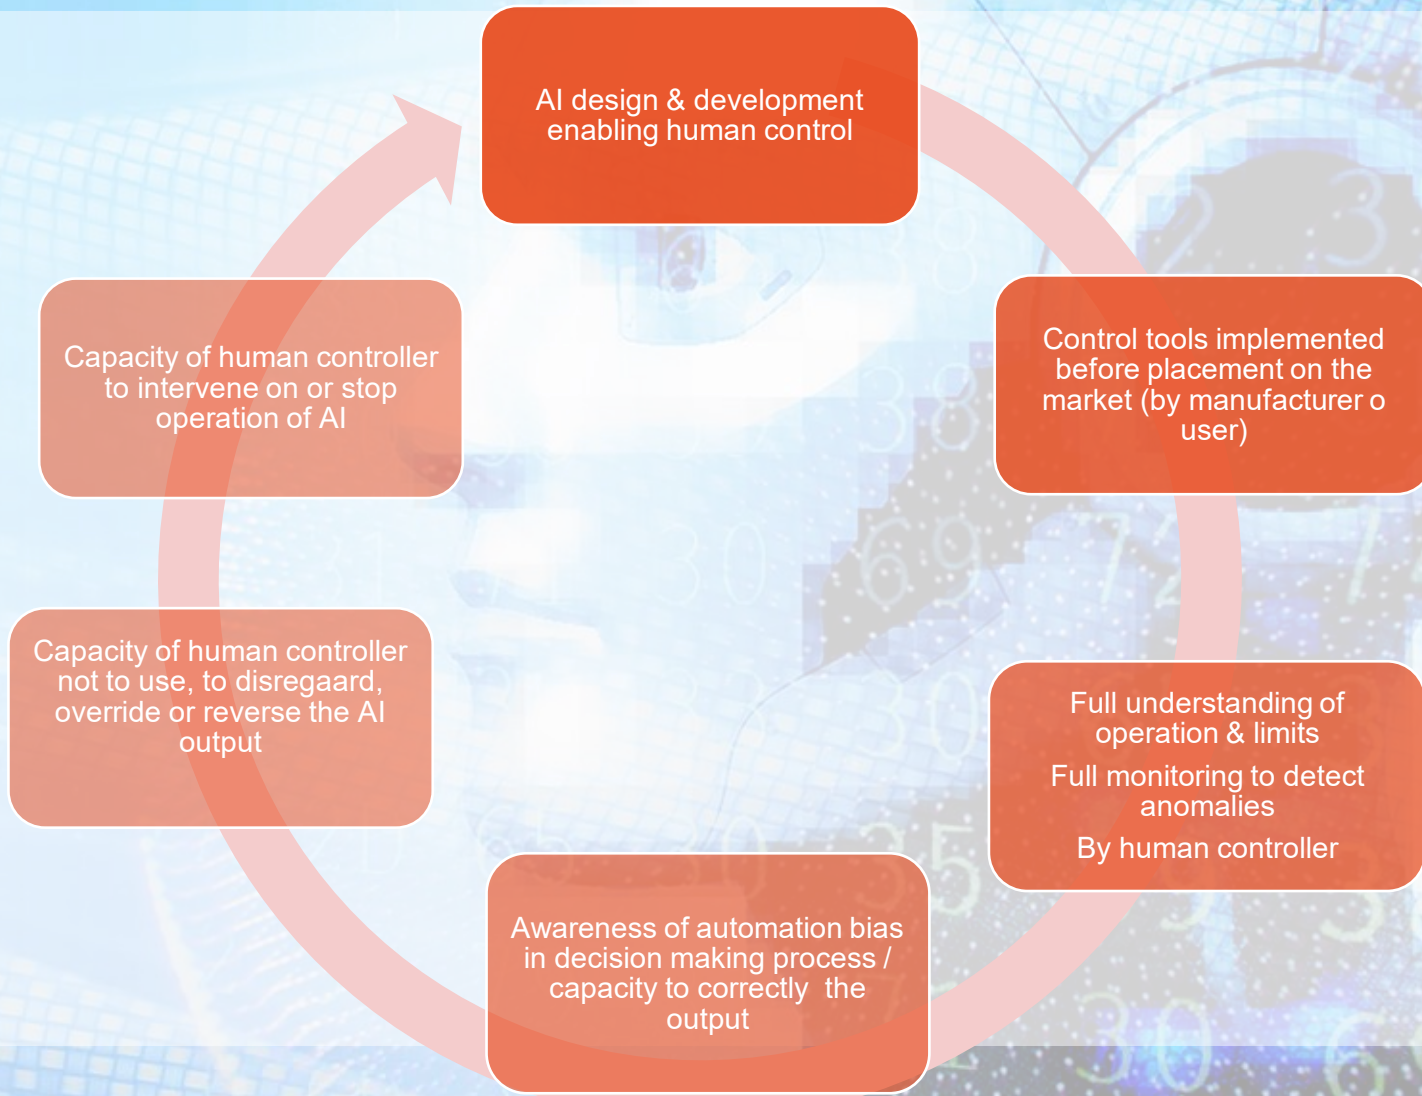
AI design & development enabling human control

Control tools implemented before placement on the market (by manufacturer o user)

Full understanding of operation & limits

Full monitoring to detect anomalies

By human controller

Awareness of automation bias in decision making process / capacity to correctly the output

Capacity of human controller not to use, to disregaard, override or reverse the AI output

Capacity of human controller to intervene on or stop operation of AI